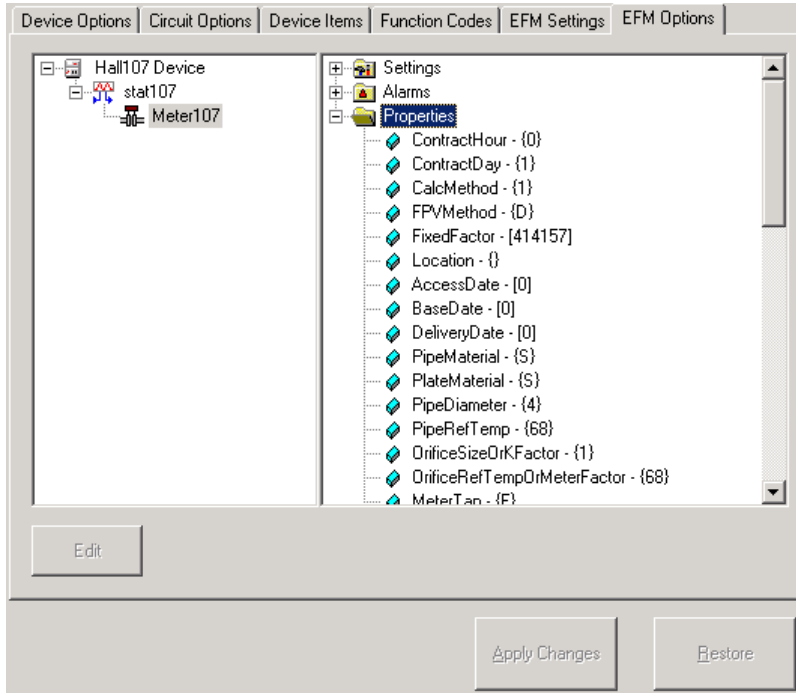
Device Options | Circuit Options | Device Items | Function Codes | EFM Settings | EFM Options

Hall107 Device
stat107
Meter107

Settings
Alarms
Properties
ContractHour - {0}
ContractDay - {1}
CalcMethod - {1}
FPVMethod - {D}
FixedFactor - [414157]
Location - {}
AccessDate - [0]
BaseDate - [0]
DeliveryDate - [0]
PipeMaterial - {S}
PlateMaterial - {S}
PipeDiameter - {4}
PipeRefTemp - {68}
OrificeSizeOrKFactor - {1}
OrificeRefTempOrMeterFactor - {68}
MeterTap - {F}

Edit

Apply Changes

Restore